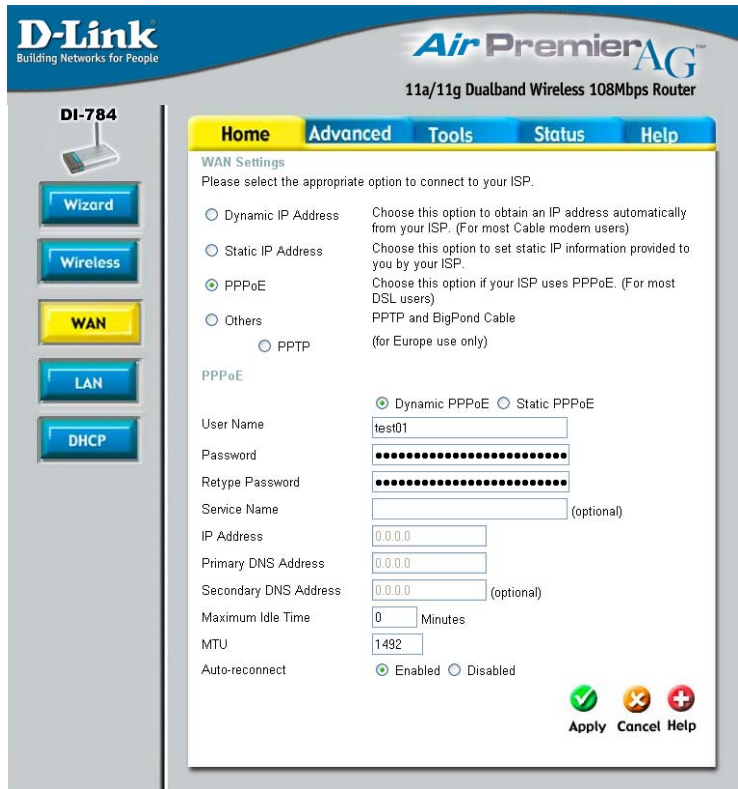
D-Link
Building Networks for People

Air Premier AG
11a/11g Dualband Wireless 108Mbps Router

DI-784

Wizard
Wireless
WAN
LAN
DHCP

Home | Advanced | Tools | Status | Help

WAN Settings
Please select the appropriate option to connect to your ISP.

Dynamic IP Address — Choose this option to obtain an IP address automatically from your ISP. (For most Cable modem users)
Static IP Address — Choose this option to set static IP information provided to you by your ISP.
PPPoE — Choose this option if your ISP uses PPPoE. (For most DSL users)
Others — PPTP and BigPond Cable
PPTP — (for Europe use only)

PPPoE

Dynamic PPPoE   Static PPPoE

User Name: test01
Password: ••••••••••••••••••••••••••
Retype Password: ••••••••••••••••••••••••••
Service Name: (optional)
IP Address: 0.0.0.0
Primary DNS Address: 0.0.0.0
Secondary DNS Address: 0.0.0.0 (optional)
Maximum Idle Time: 0 Minutes
MTU: 1492
Auto-reconnect: Enabled   Disabled

Apply   Cancel   Help